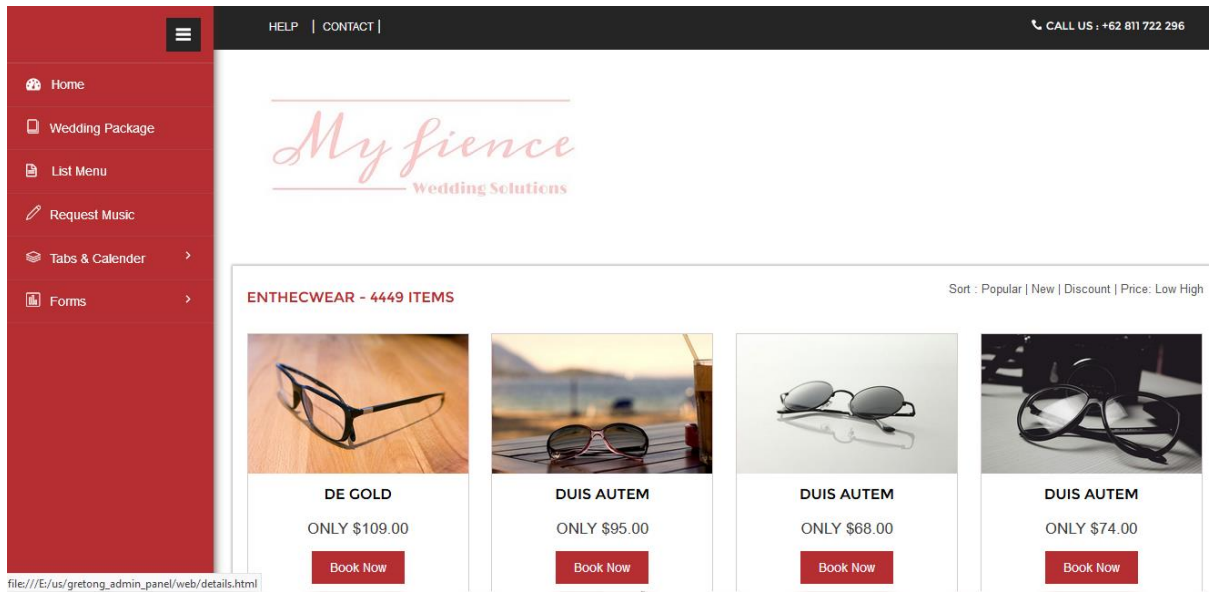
HELP | CONTACT |

CALL US : +62 811 722 296

Home

Wedding Package

List Menu

Request Music

Tabs & Calender

Forms

My fience

Wedding Solutions

ENTHECWEAR - 4449 ITEMS

Sort : Popular | New | Discount | Price: Low High

DE GOLD

ONLY $109.00

Book Now

DUIS AUTEM

ONLY $95.00

Book Now

DUIS AUTEM

ONLY $68.00

Book Now

DUIS AUTEM

ONLY $74.00

Book Now

file:///E:/us/gretong_admin_panel/web/details.html